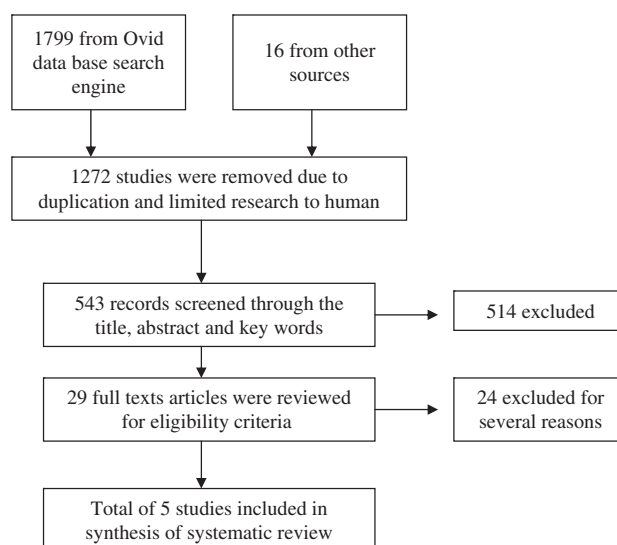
1799 from Ovid data base search engine

16 from other sources

1272 studies were removed due to duplication and limited research to human

543 records screened through the title, abstract and key words

514 excluded

29 full texts articles were reviewed for eligibility criteria

24 excluded for several reasons

Total of 5 studies included in synthesis of systematic review